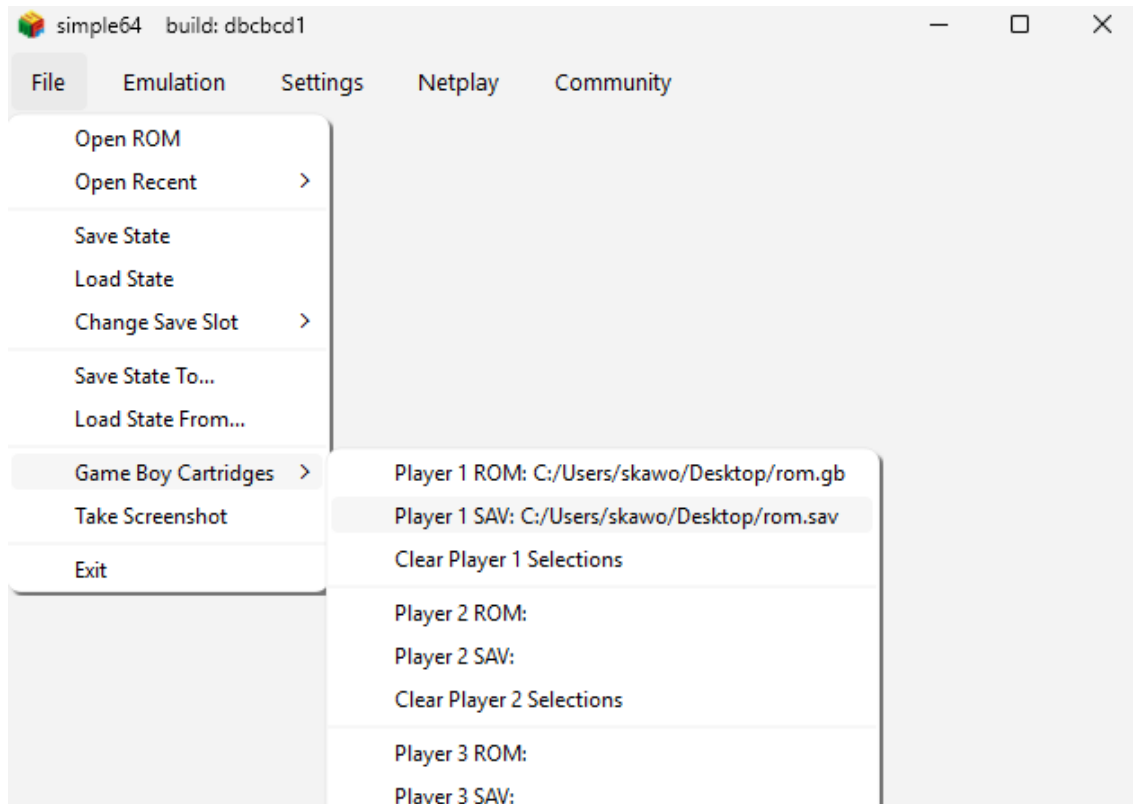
simple64 build: dbcbcd1

File Emulation Settings Netplay Community

Open ROM
Open Recent >

Save State
Load State
Change Save Slot >

Save State To...
Load State From...

Game Boy Cartridges >
Take Screenshot

Exit

Player 1 ROM: C:/Users/skawo/Desktop/rom.gb
Player 1 SAV: C:/Users/skawo/Desktop/rom.sav
Clear Player 1 Selections

Player 2 ROM:
Player 2 SAV:
Clear Player 2 Selections

Player 3 ROM:
Player 3 SAV: